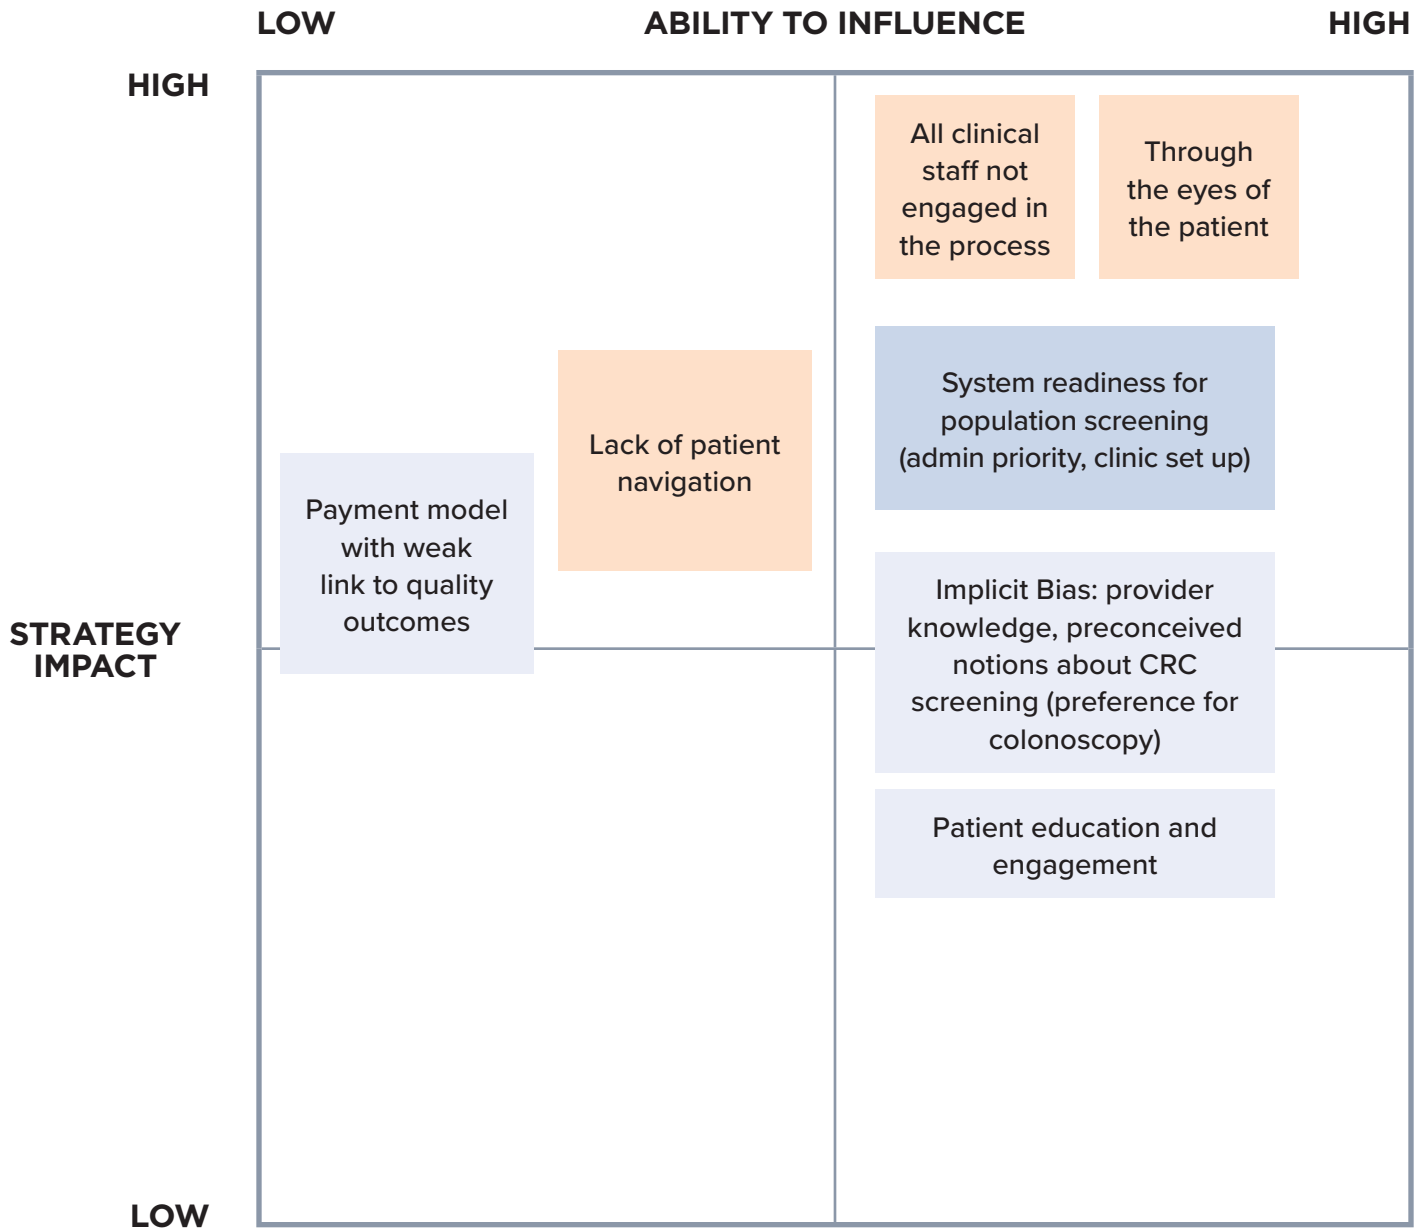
LOW ABILITY TO INFLUENCE HIGH

HIGH

STRATEGY IMPACT

LOW

All clinical staff not engaged in the process

Through the eyes of the patient

System readiness for population screening (admin priority, clinic set up)

Lack of patient navigation

Payment model with weak link to quality outcomes

Implicit Bias: provider knowledge, preconceived notions about CRC screening (preference for colonoscopy)

Patient education and engagement